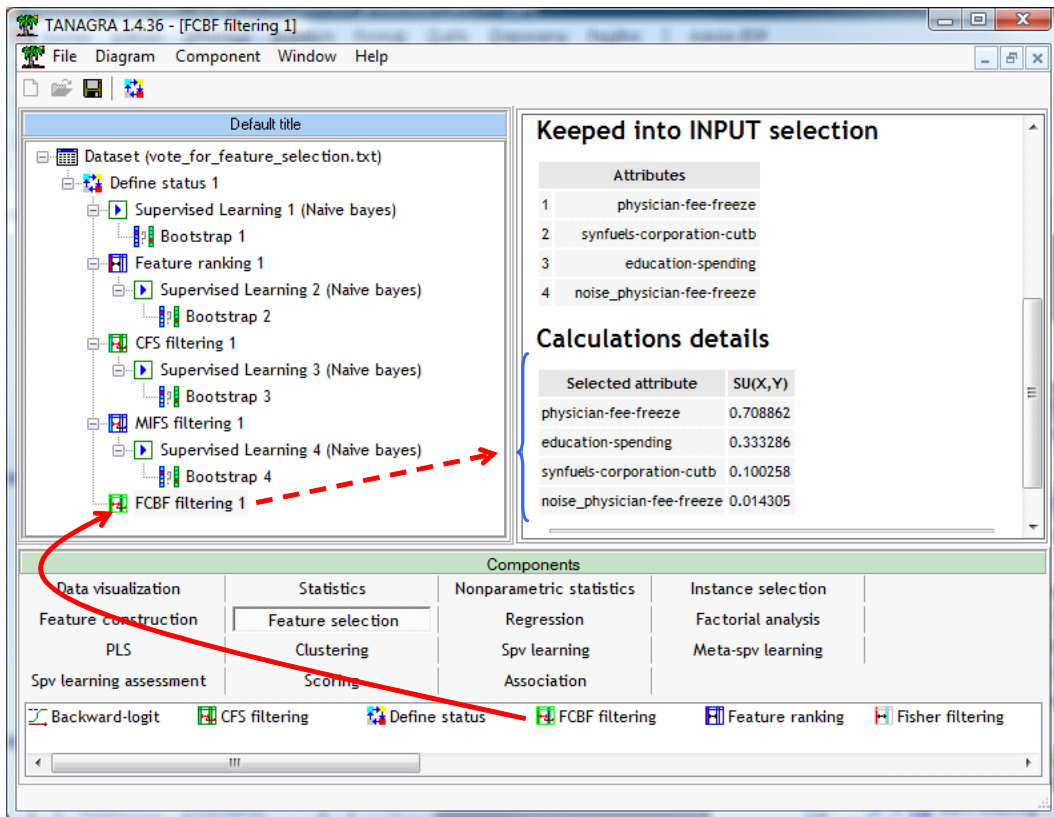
TANAGRA 1.4.36 - [FCBF filtering 1]

File Diagram Component Window Help

Default title

Dataset (vote_for_feature_selection.txt)
Define status 1
Supervised Learning 1 (Naive bayes)
Bootstrap 1
Feature ranking 1
Supervised Learning 2 (Naive bayes)
Bootstrap 2
CFS filtering 1
Supervised Learning 3 (Naive bayes)
Bootstrap 3
MIFS filtering 1
Supervised Learning 4 (Naive bayes)
Bootstrap 4
FCBF filtering 1

Keeped into INPUT selection

| | Attributes |
|---|---|
| 1 | physician-fee-freeze |
| 2 | synfuels-corporation-cutb |
| 3 | education-spending |
| 4 | noise_physician-fee-freeze |

Calculations details

| Selected attribute | SU(X,Y) |
|---|---|
| physician-fee-freeze | 0.708862 |
| education-spending | 0.333286 |
| synfuels-corporation-cutb | 0.100258 |
| noise_physician-fee-freeze | 0.014305 |

Components

| Data visualization | Statistics | Nonparametric statistics | Instance selection |
|---|---|---|---|
| Feature construction | Feature selection | Regression | Factorial analysis |
| PLS | Clustering | Spv learning | Meta-spv learning |
| Spv learning assessment | Scoring | Association | |

Backward-logit CFS filtering Define status FCBF filtering Feature ranking Fisher filtering

III